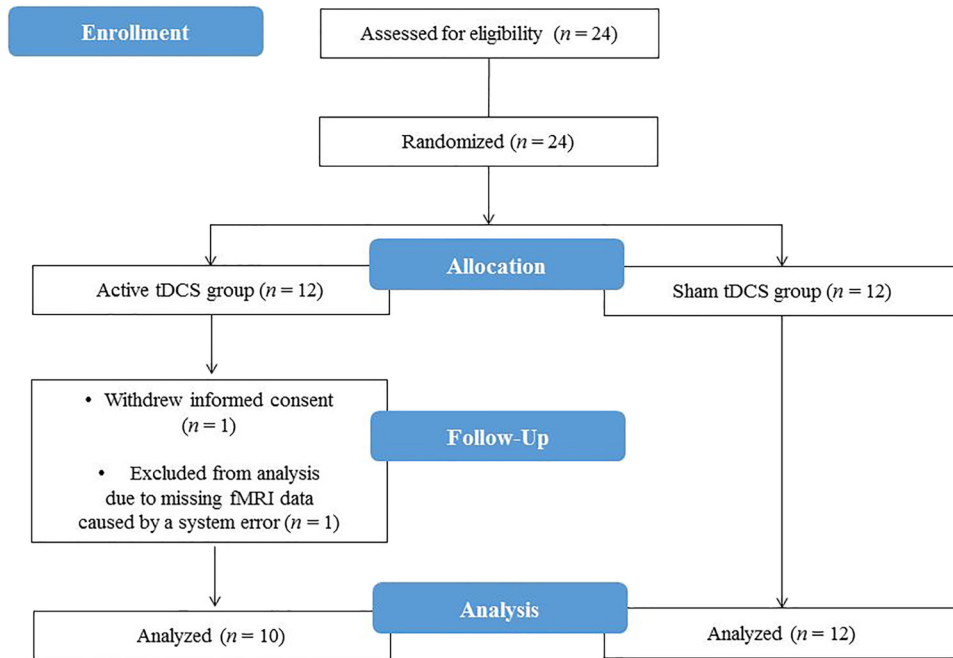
Enrollment

Assessed for eligibility ($n = 24$)

Randomized ($n = 24$)

Allocation

Active tDCS group ($n = 12$)

Sham tDCS group ($n = 12$)

• Withdrew informed consent ($n = 1$)

• Excluded from analysis due to missing fMRI data caused by a system error ($n = 1$)

Follow-Up

Analysis

Analyzed ($n = 10$)

Analyzed ($n = 12$)